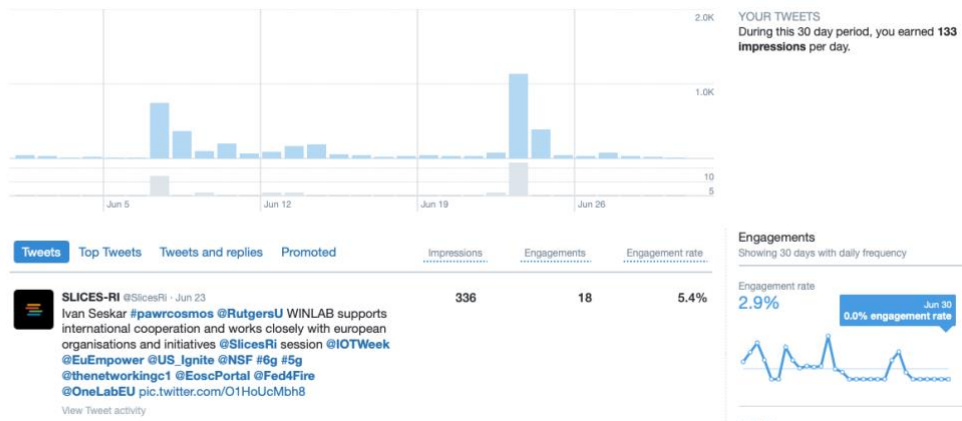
2.0K
1.0K
10
5
Jun 5
Jun 12
Jun 19
Jun 26

YOUR TWEETS
During this 30 day period, you earned 133 impressions per day.

Tweets Top Tweets Tweets and replies Promoted

Impressions Engagements Engagement rate

SLICES-RI @SlicesRi · Jun 23
Ivan Seskar #pawrcosmos @RutgersU WINLAB supports international cooperation and works closely with european organisations and initiatives @SlicesRi session @IOTWeek @EuEmpower @US_Ignite @NSF #6g #5g @thenetworkingc1 @EoscPortal @Fed4Fire @OneLabEU pic.twitter.com/O1HoUcMbh8
View Tweet activity

336 18 5.4%

Engagements
Showing 30 days with daily frequency

Engagement rate
2.9%

Jun 30
0.0% engagement rate